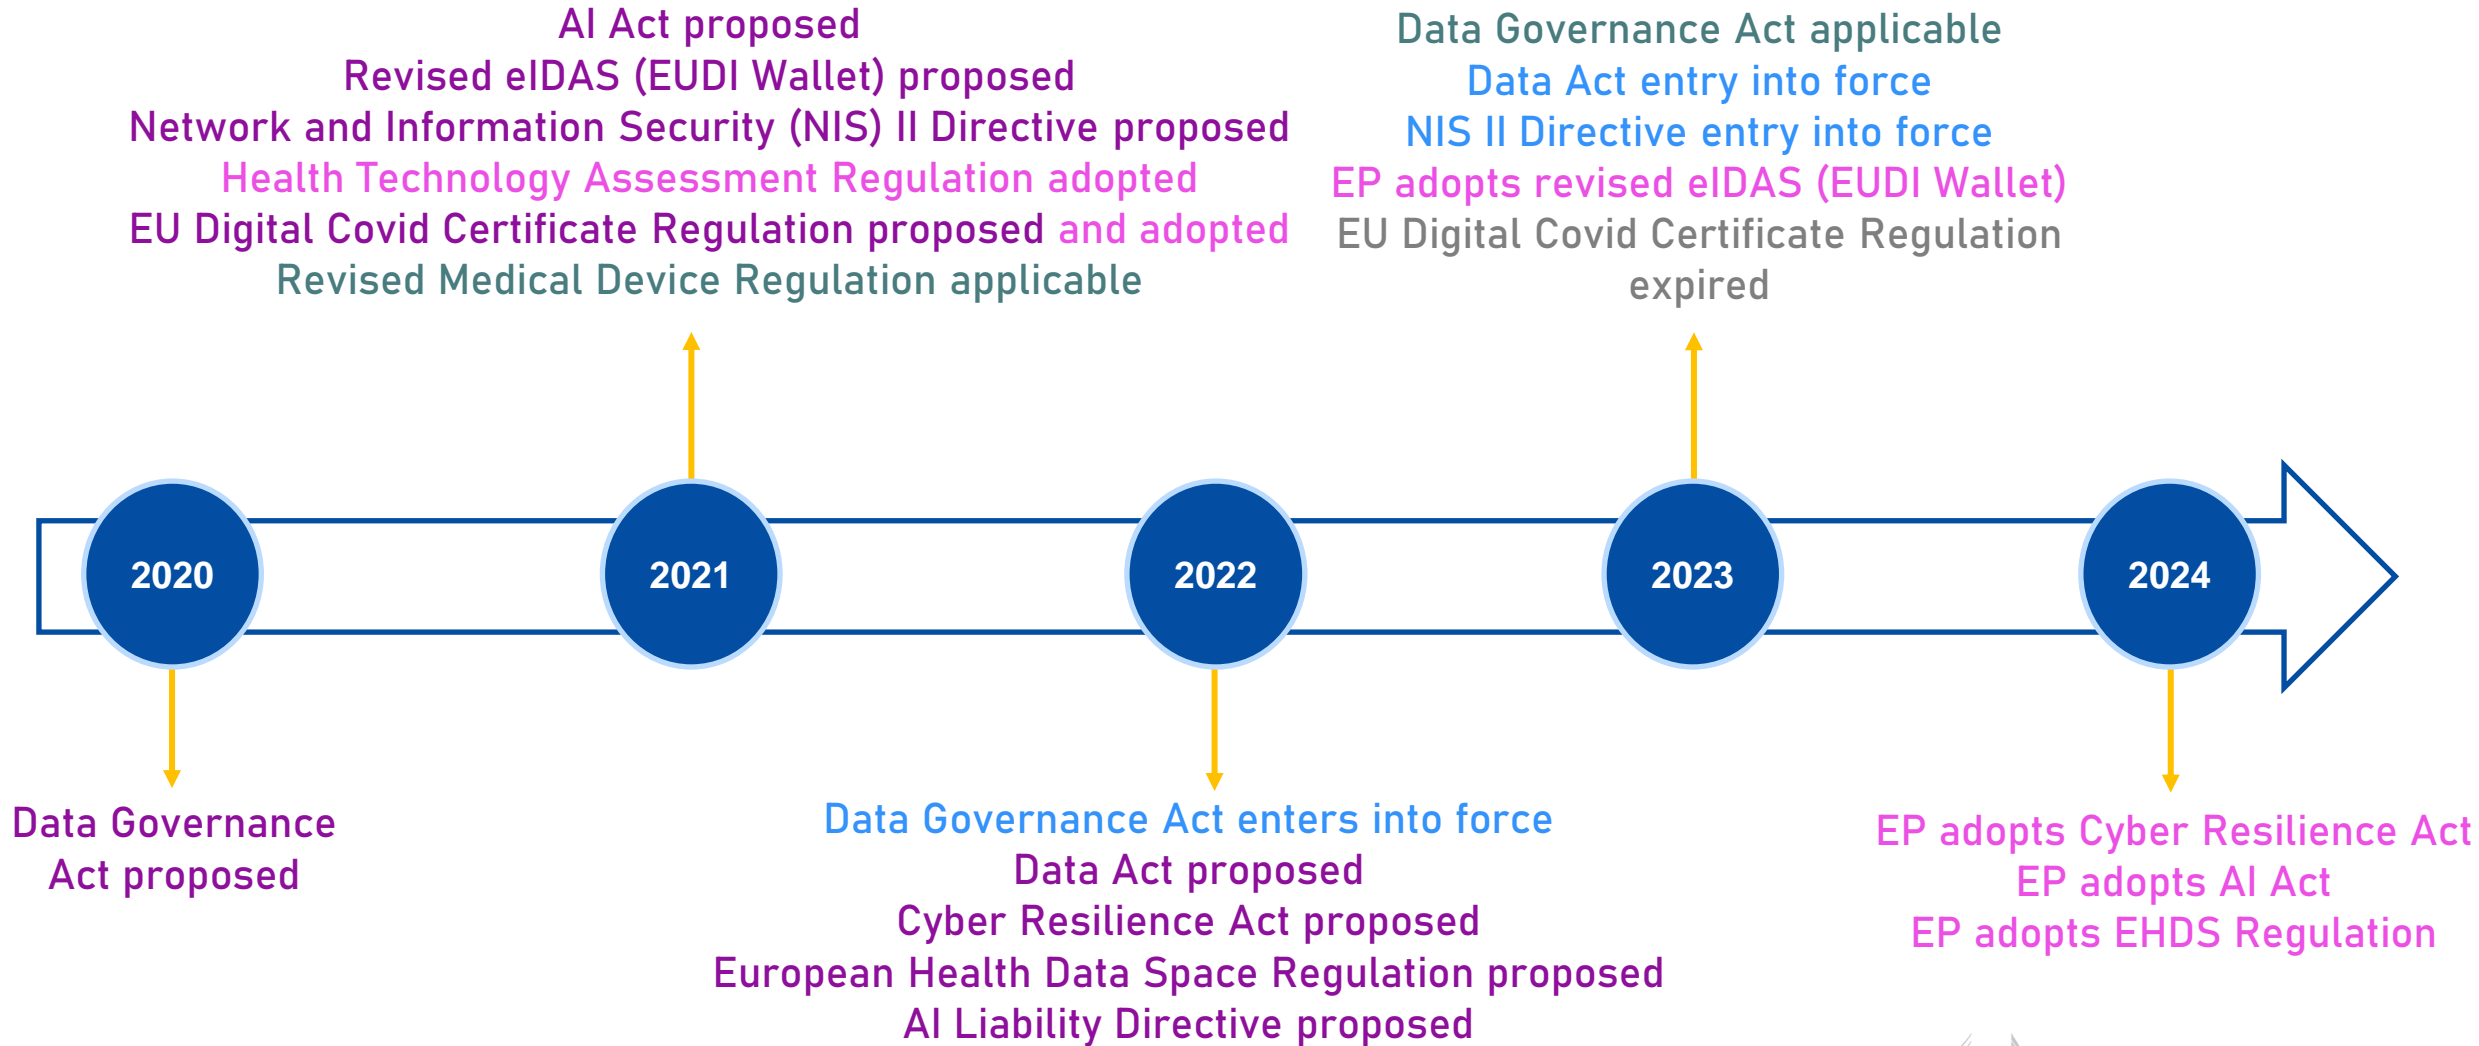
AI Act proposed
Revised eIDAS (EUDI Wallet) proposed
Network and Information Security (NIS) II Directive proposed
Health Technology Assessment Regulation adopted
EU Digital Covid Certificate Regulation proposed and adopted
Revised Medical Device Regulation applicable

Data Governance Act applicable
Data Act entry into force
NIS II Directive entry into force
EP adopts revised eIDAS (EUDI Wallet)
EU Digital Covid Certificate Regulation expired

2020

2021

2022

2023

2024

Data Governance Act proposed

Data Governance Act enters into force
Data Act proposed
Cyber Resilience Act proposed
European Health Data Space Regulation proposed
AI Liability Directive proposed

EP adopts Cyber Resilience Act
EP adopts AI Act
EP adopts EHDS Regulation